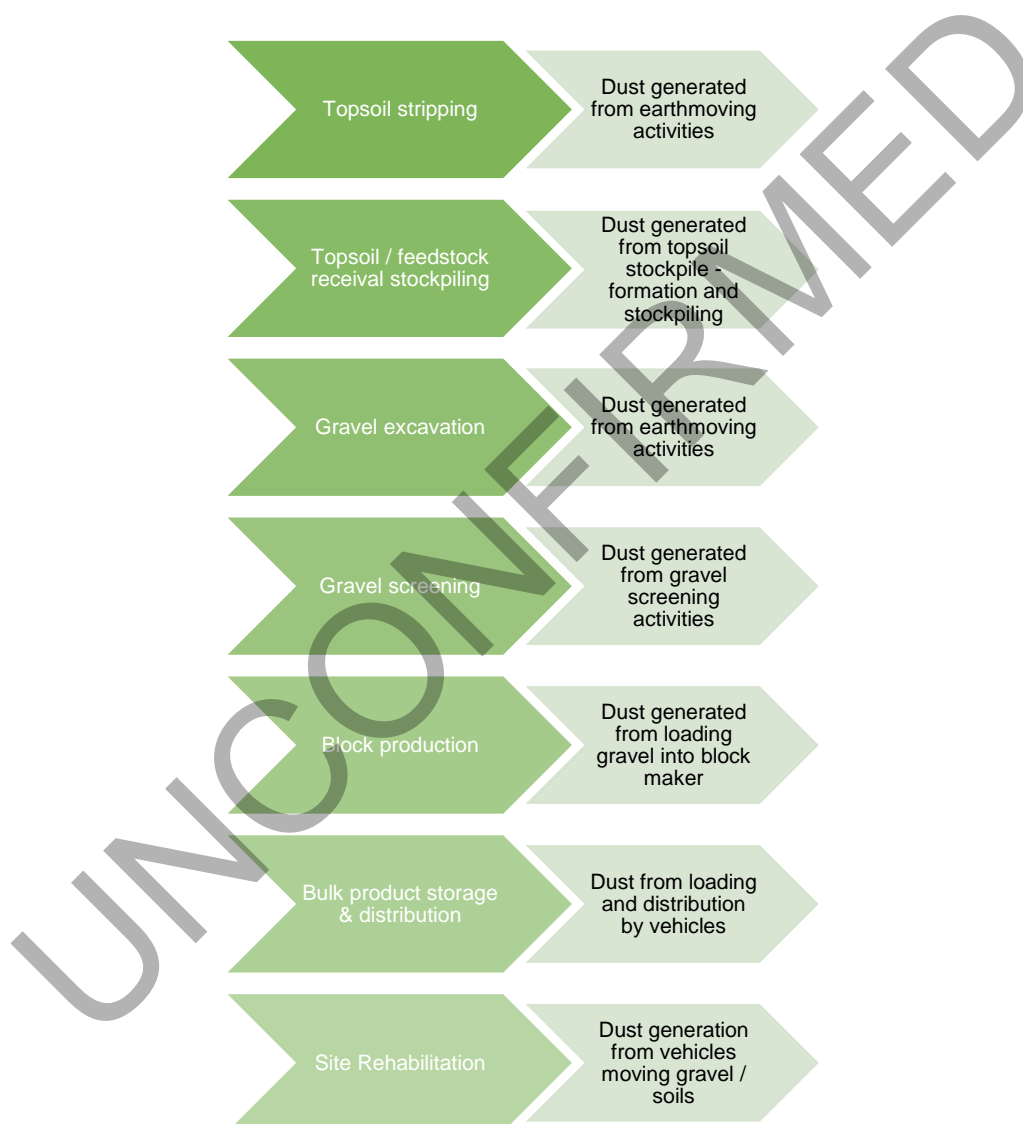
Topsoil stripping

Dust generated from earthmoving activities

Topsoil / feedstock receival stockpiling

Dust generated from topsoil stockpile - formation and stockpiling

Gravel excavation

Dust generated from earthmoving activities

Gravel screening

Dust generated from gravel screening activities

Block production

Dust generated from loading gravel into block maker

Bulk product storage & distribution

Dust from loading and distribution by vehicles

Site Rehabilitation

Dust generation from vehicles moving gravel / soils

UNCONFIRMED